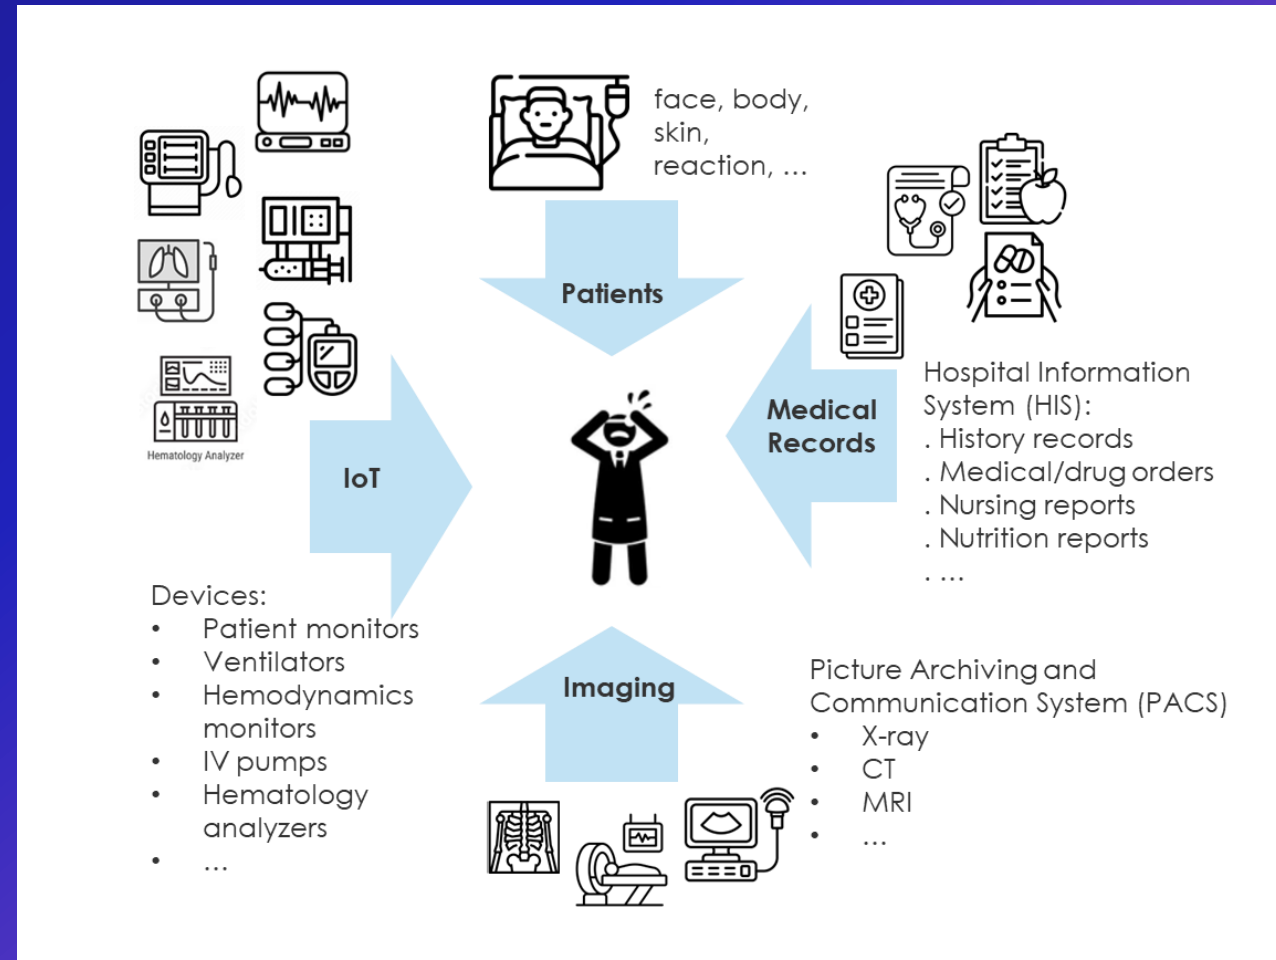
face, body, skin, reaction, ...

Patients

Hematology Analyzer

IoT

Medical Records

Hospital Information System (HIS):
. History records
. Medical/drug orders
. Nursing reports
. Nutrition reports
. ...

Devices:
• Patient monitors
• Ventilators
• Hemodynamics monitors
• IV pumps
• Hematology analyzers
• ...

Imaging

Picture Archiving and Communication System (PACS)
• X-ray
• CT
• MRI
• ...